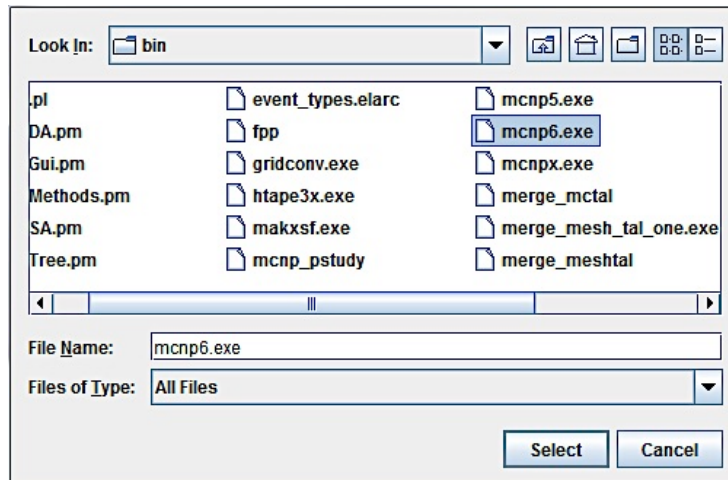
Look In: bin

.pl
DA.pm
Gui.pm
Methods.pm
SA.pm
Tree.pm

event_types.elarc
fpp
gridconv.exe
htape3x.exe
makxsf.exe
mcnp_pstudy

mcnp5.exe
mcnp6.exe
mcnpx.exe
merge_mctal
merge_mesh_tal_one.exe
merge_meshtal

File Name: mcnp6.exe
Files of Type: All Files

Select Cancel